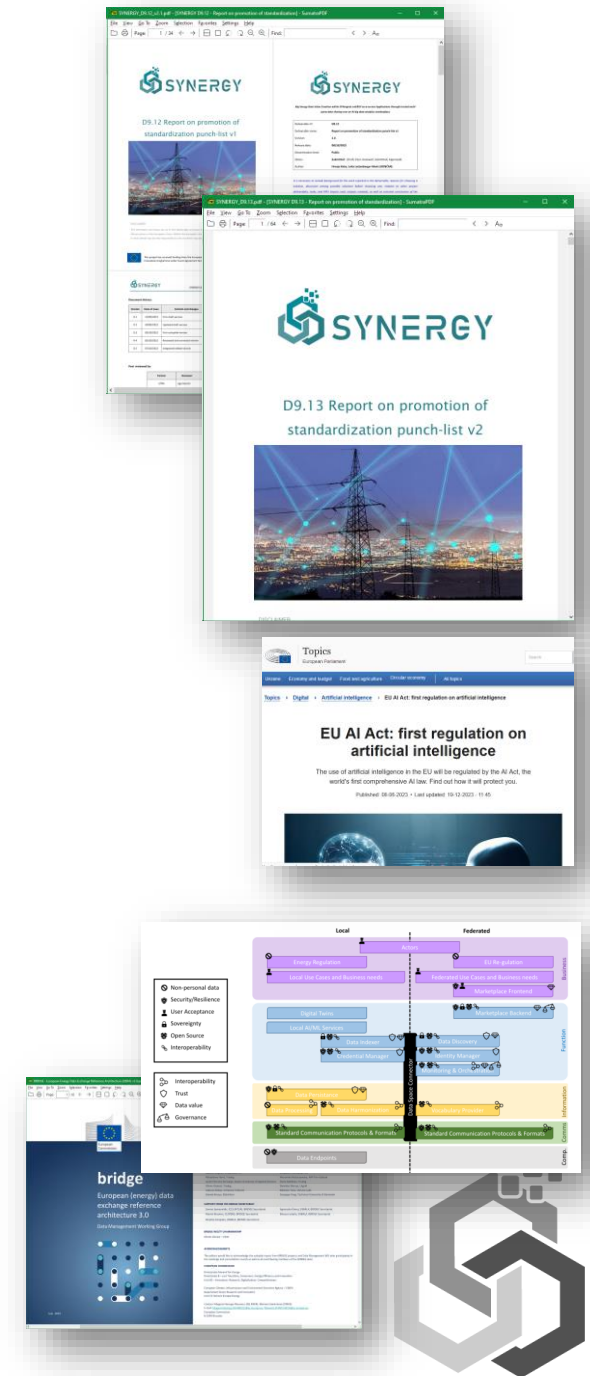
SYNERGY_D9.12_v1.1.pdf - [SYNERGY D9.12 - Report on promotion of standardization] - SumatraPDF

File View Go To Zoom Selection Favorites Settings Help

Page 1 / 34 Find:

SYNERGY

D9.12 Report on promotion of standardization punch-list v1

SYNERGY

SYNERGY

SYNERGY_D9.13.pdf - [SYNERGY D9.13 - Report on promotion of standardization] - SumatraPDF

File View Go To Zoom Selection Favorites Settings Help

Page 1 / 64 Find:

SYNERGY

D9.13 Report on promotion of standardization punch-list v2

DISCLAIMER

Topics
European Parliament

Search

Ukraine Economy and budget Food and agriculture Circular economy All topics

Topics › Digital › Artificial intelligence › EU AI Act: first regulation on artificial intelligence

EU AI Act: first regulation on artificial intelligence

The use of artificial intelligence in the EU will be regulated by the AI Act, the world's first comprehensive AI law. Find out how it will protect you.

Published: 08-06-2023 • Last updated: 19-12-2023 - 11:45

Local

Federated

Non-personal data
Security/Resilience
User Acceptance
Sovereignty
Open Source
Interoperability

Interoperability
Trust
Data value
Governance

Actors
Energy Regulation
EU Re-gulation
Local Use Cases and Business needs
Federated Use Cases and Business needs
Marketplace Frontend
Business

Digital Twins
Marketplace Backend
Local AI/ML Services
Data Indexer
Data Discovery
Credential Manager
Identity Manager
Clearing & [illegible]
Function

Data Space Connector

Information
Data Harmonization
Vocabulary Provider

Standard Communication Protocols & Formats
Standard Communication Protocols & Formats
Comms

Data Endpoints
Comp.

European Commission

bridge

European (energy) data exchange reference architecture 3.0

Data Management Working Group